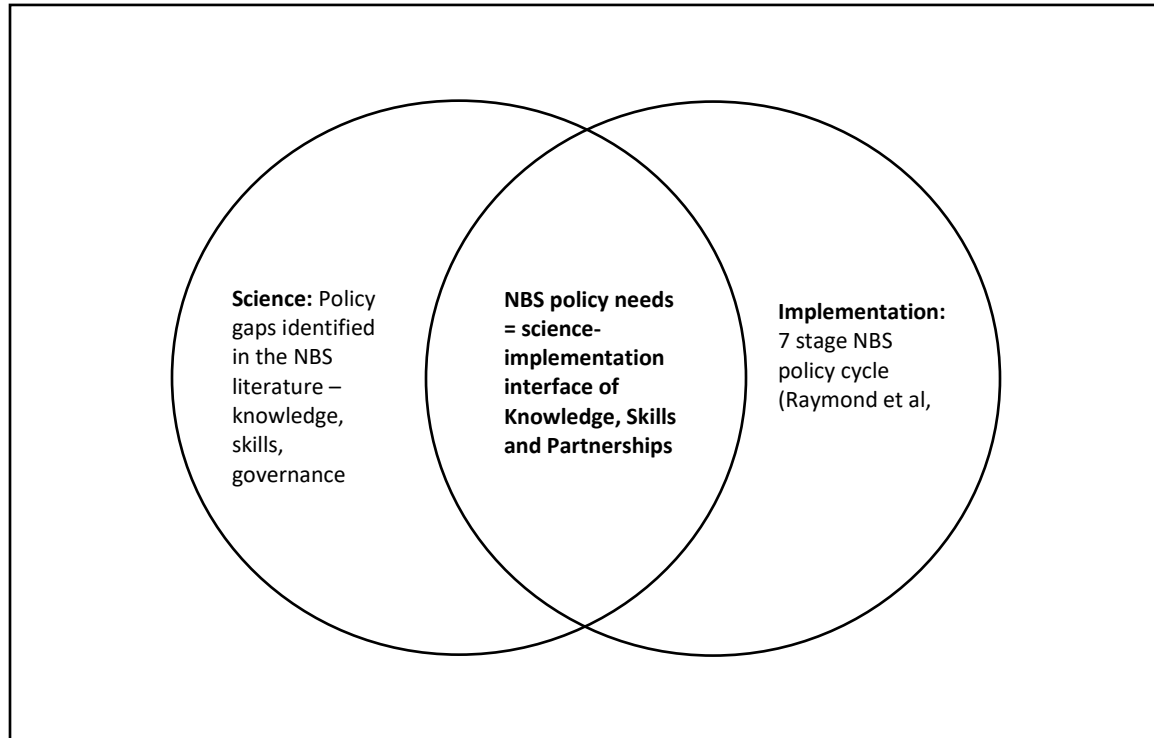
**Science:** Policy gaps identified in the NBS literature – knowledge, skills, governance

**NBS policy needs = science-implementation interface of Knowledge, Skills and Partnerships**

**Implementation:** 7 stage NBS policy cycle (Raymond et al,